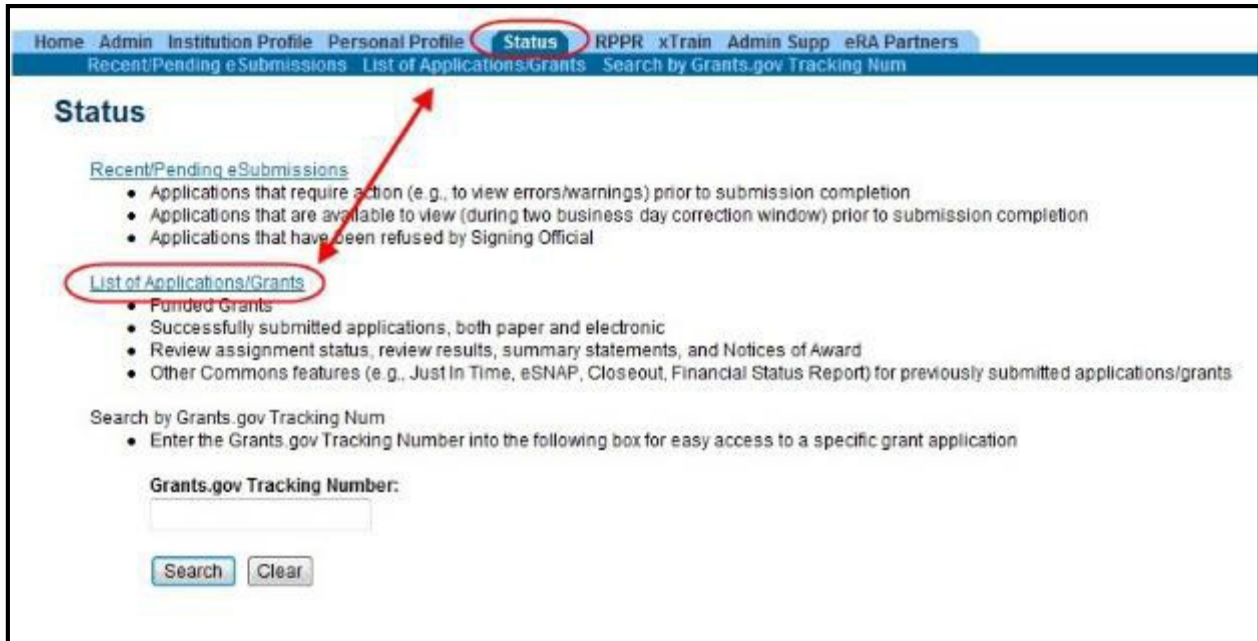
Home Admin Institution Profile Personal Profile Status RPPR xTrain Admin Supp eRA Partners

Recent/Pending eSubmissions List of Applications/Grants Search by Grants.gov Tracking Num

Status

Recent/Pending eSubmissions

- Applications that require action (e.g., to view errors/warnings) prior to submission completion
- Applications that are available to view (during two business day correction window) prior to submission completion
- Applications that have been refused by Signing Official

List of Applications/Grants

- Funded Grants
- Successfully submitted applications, both paper and electronic
- Review assignment status, review results, summary statements, and Notices of Award
- Other Commons features (e.g., Just In Time, eSNAP, Closeout, Financial Status Report) for previously submitted applications/grants

Search by Grants.gov Tracking Num

- Enter the Grants.gov Tracking Number into the following box for easy access to a specific grant application

Grants.gov Tracking Number:

Search Clear